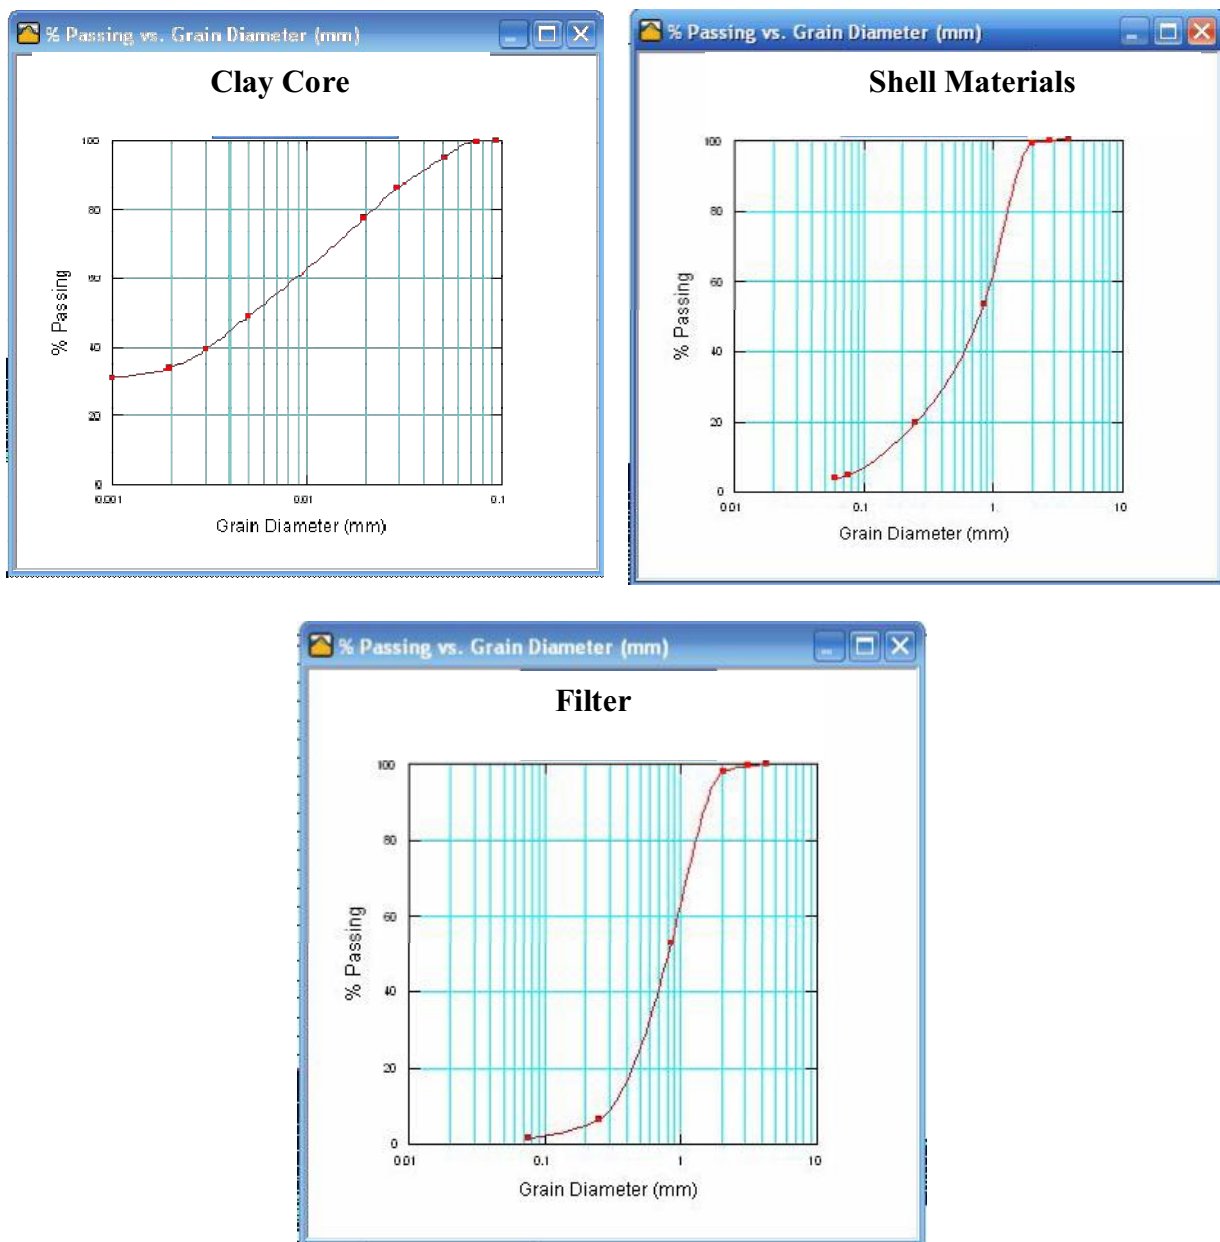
% Passing vs. Grain Diameter (mm)

Clay Core

100
80
60
40
20
0
% Passing
0.001
0.01
0.1
Grain Diameter (mm)

% Passing vs. Grain Diameter (mm)

Shell Materials

100
80
60
40
20
0
% Passing
0.01
0.1
1
10
Grain Diameter (mm)

% Passing vs. Grain Diameter (mm)

Filter

100
80
60
40
20
0
% Passing
0.01
0.1
1
10
Grain Diameter (mm)